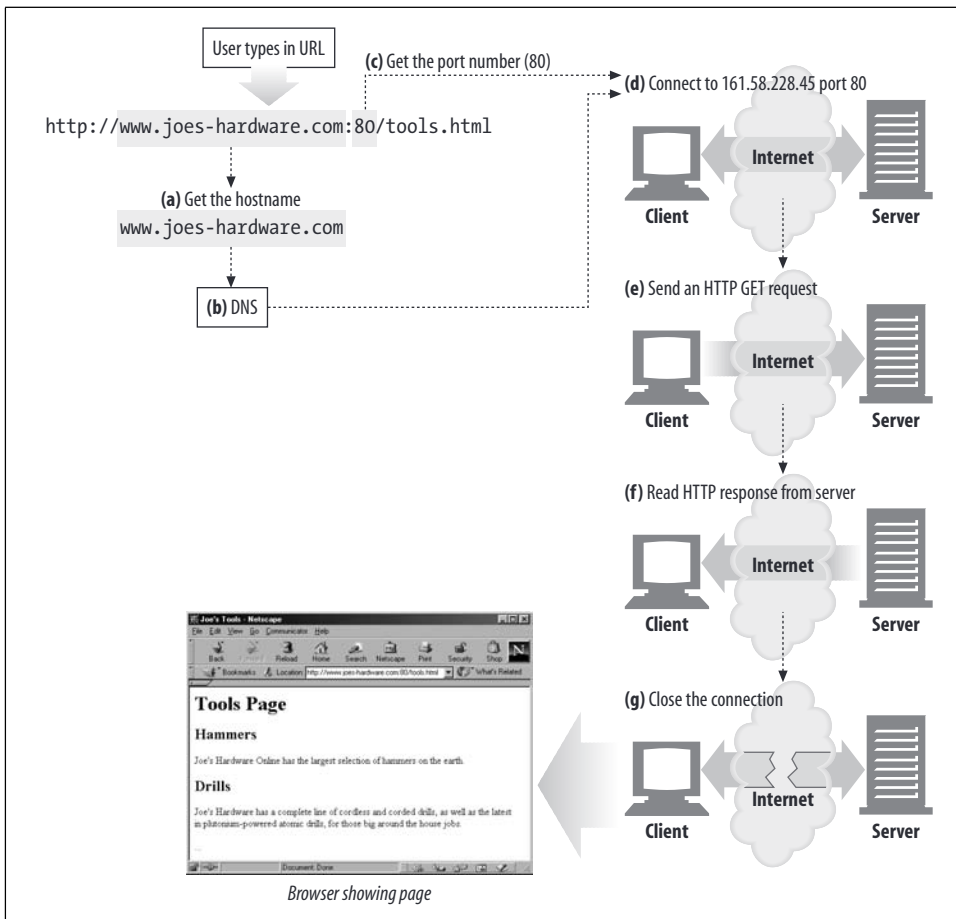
User types in URL

http://www.joes-hardware.com:80/tools.html

(a) Get the hostname
www.joes-hardware.com

(b) DNS

(c) Get the port number (80)

(d) Connect to 161.58.228.45 port 80

Internet
Client
Server

(e) Send an HTTP GET request

Internet
Client
Server

(f) Read HTTP response from server

Internet
Client
Server

(g) Close the connection

Internet
Client
Server

Joe's Tools - Netscape
File Edit View Go Communicator Help
Back Forward Reload Home Search Netscape Print Security Shop
Bookmarks Location: http://www.joes-hardware.com:80/tools.html What's Related

Tools Page

Hammers

Joe's Hardware Online has the largest selection of hammers on the earth.

Drills

Joe's Hardware has a complete line of cordless and corded drills, as well as the latest in plutonium-powered atomic drills, for those big around the house jobs.

Document: Done

Browser showing page